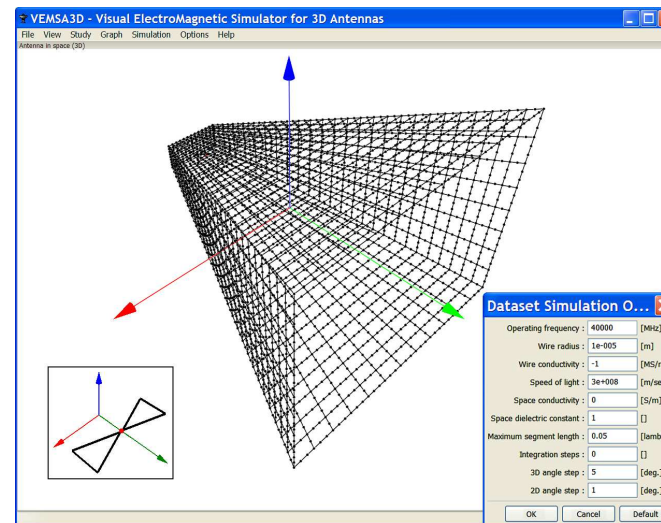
VEMSA3D - Visual ElectroMagnetic Simulator for 3D Antennas

File View Study Graph Simulation Options Help

Antenna in space (3D)

Dataset Simulation O...

Operating frequency : 40000 [MHz]

Wire radius : 1e-005 [m]

Wire conductivity : -1 [MS/m]

Speed of light : 3e+008 [m/se

Space conductivity : 0 [S/m]

Space dielectric constant : 1 []

Maximum segment length : 0.05 [lamb

Integration steps : 0 []

3D angle step : 5 [deg.]

2D angle step : 1 [deg.]

OK Cancel Default